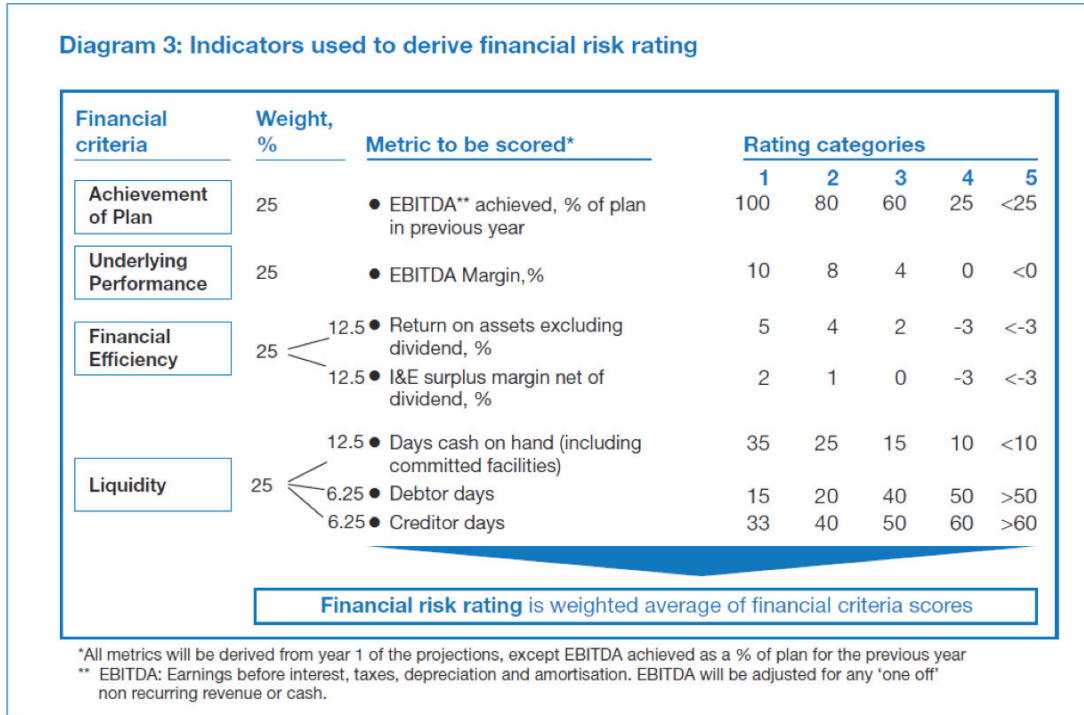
Diagram 3: Indicators used to derive financial risk rating

| Financial criteria | Weight, % | Metric to be scored* | Rating categories 1 | 2 | 3 | 4 | 5 |
|---|---|---|---|---|---|---|---|
| Achievement of Plan | 25 | • EBITDA** achieved, % of plan in previous year | 100 | 80 | 60 | 25 | <25 |
| Underlying Performance | 25 | • EBITDA Margin,% | 10 | 8 | 4 | 0 | <0 |
| Financial Efficiency | 25 | 12.5 • Return on assets excluding dividend, % | 5 | 4 | 2 | -3 | <-3 |
| | | 12.5 • I&E surplus margin net of dividend, % | 2 | 1 | 0 | -3 | <-3 |
| Liquidity | 25 | 12.5 • Days cash on hand (including committed facilities) | 35 | 25 | 15 | 10 | <10 |
| | | 6.25 • Debtor days | 15 | 20 | 40 | 50 | >50 |
| | | 6.25 • Creditor days | 33 | 40 | 50 | 60 | >60 |

Financial risk rating is weighted average of financial criteria scores

*All metrics will be derived from year 1 of the projections, except EBITDA achieved as a % of plan for the previous year
** EBITDA: Earnings before interest, taxes, depreciation and amortisation. EBITDA will be adjusted for any 'one off' non recurring revenue or cash.